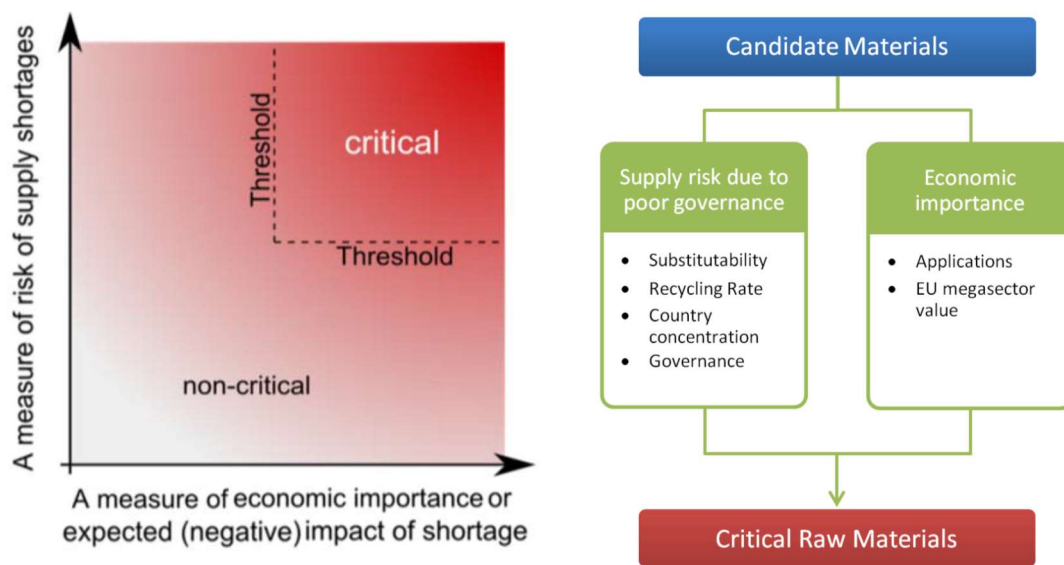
A measure of risk of supply shortages

Threshold

critical

Threshold

non-critical

A measure of economic importance or expected (negative) impact of shortage

Candidate Materials

Supply risk due to poor governance

- Substitutability
- Recycling Rate
- Country concentration
- Governance

Economic importance

- Applications
- EU megasector value

Critical Raw Materials